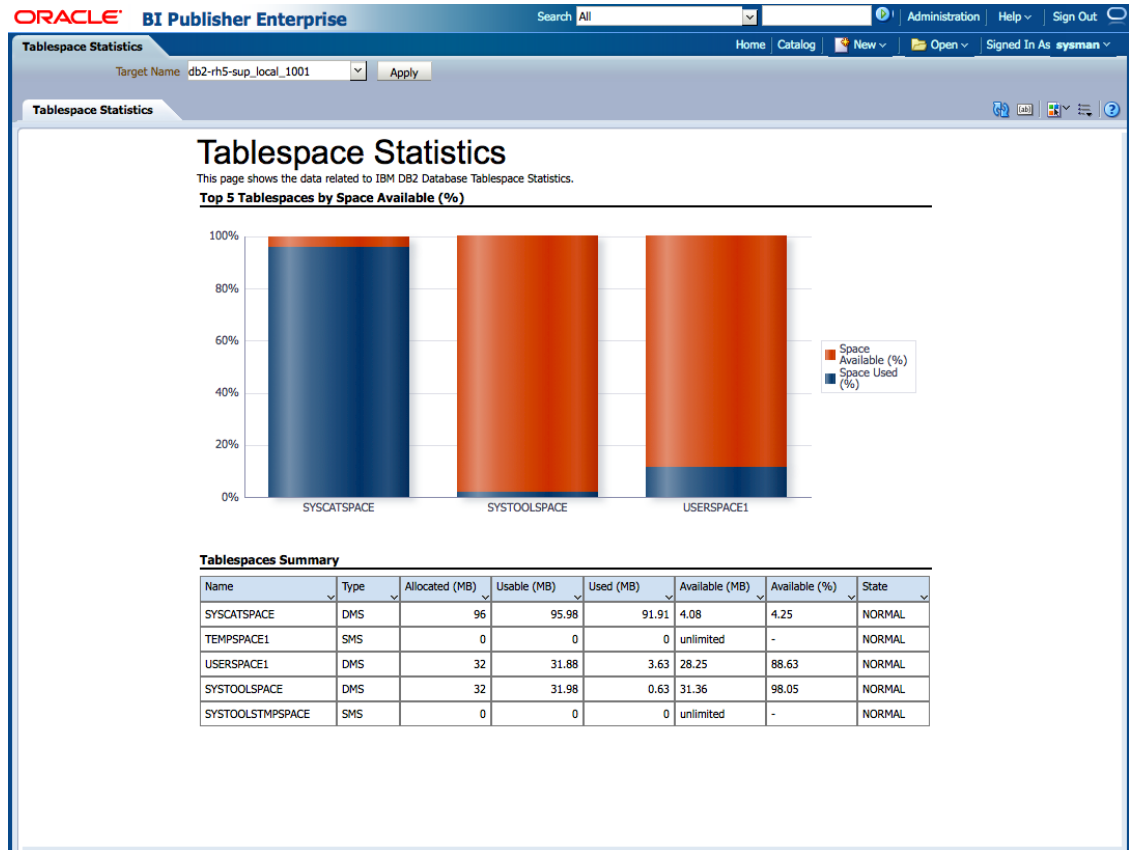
ORACLE BI Publisher Enterprise

Search All

Administration | Help | Sign Out

Tablespace Statistics

Home | Catalog | New | Open | Signed In As sysman

Target Name db2-rh5-sup_local_1001 Apply

Tablespace Statistics

Tablespace Statistics

This page shows the data related to IBM DB2 Database Tablespace Statistics.

Top 5 Tablespaces by Space Available (%)

100%
80%
60%
40%
20%
0%

SYSCATSPACE SYSTOOLSPACE USERSPACE1

Space Available (%)
Space Used (%)

Tablespaces Summary

| Name | Type | Allocated (MB) | Usable (MB) | Used (MB) | Available (MB) | Available (%) | State |
|---|---|---|---|---|---|---|---|
| SYSCATSPACE | DMS | 96 | 95.98 | 91.91 | 4.08 | 4.25 | NORMAL |
| TEMPSPACE1 | SMS | 0 | 0 | 0 | unlimited | - | NORMAL |
| USERSPACE1 | DMS | 32 | 31.88 | 3.63 | 28.25 | 88.63 | NORMAL |
| SYSTOOLSPACE | DMS | 32 | 31.98 | 0.63 | 31.36 | 98.05 | NORMAL |
| SYSTOOLSTMPSPACE | SMS | 0 | 0 | 0 | unlimited | - | NORMAL |